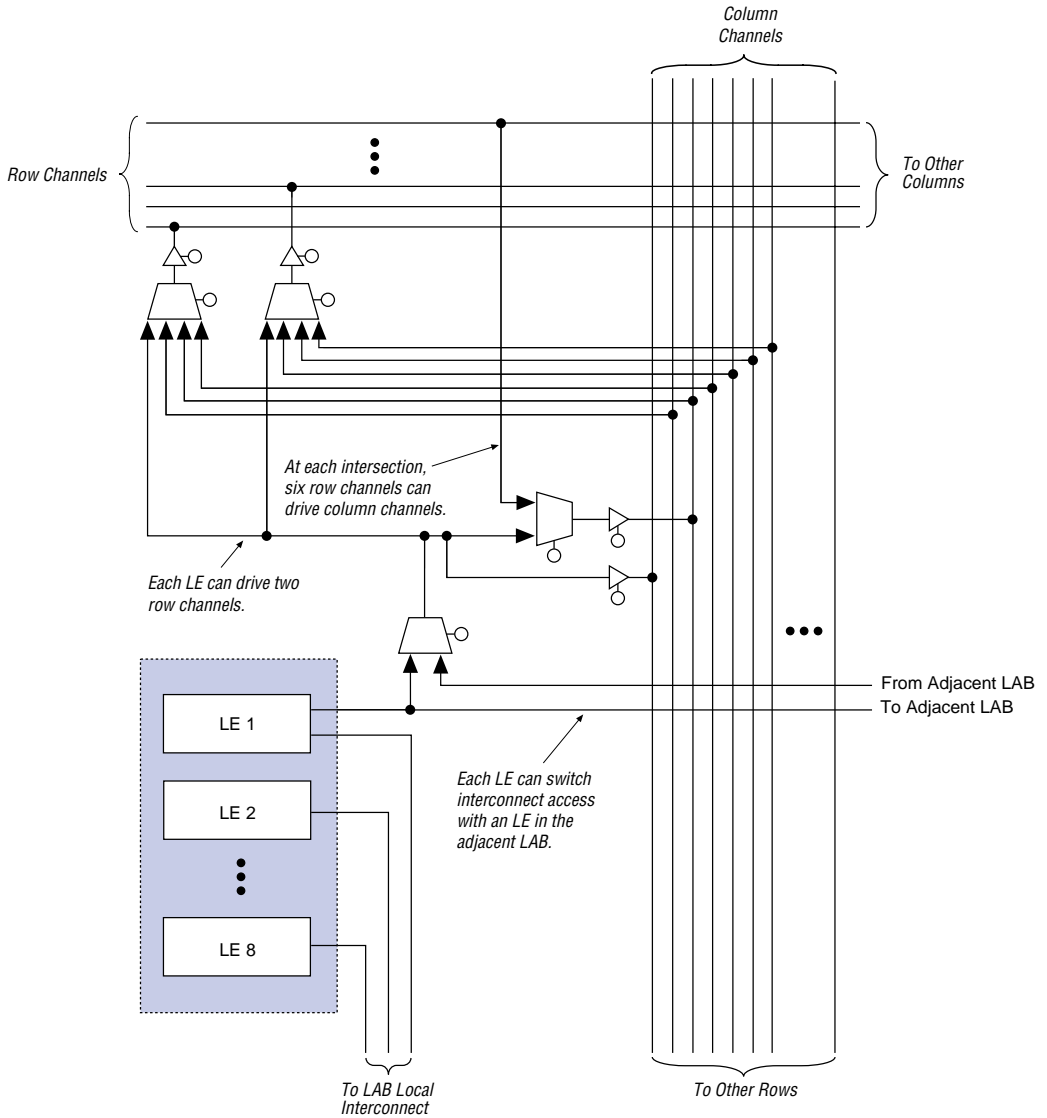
Column Channels

Row Channels

To Other Columns

At each intersection, six row channels can drive column channels.

Each LE can drive two row channels.

From Adjacent LAB

To Adjacent LAB

LE 1

LE 2

LE 8

Each LE can switch interconnect access with an LE in the adjacent LAB.

To LAB Local Interconnect

To Other Rows